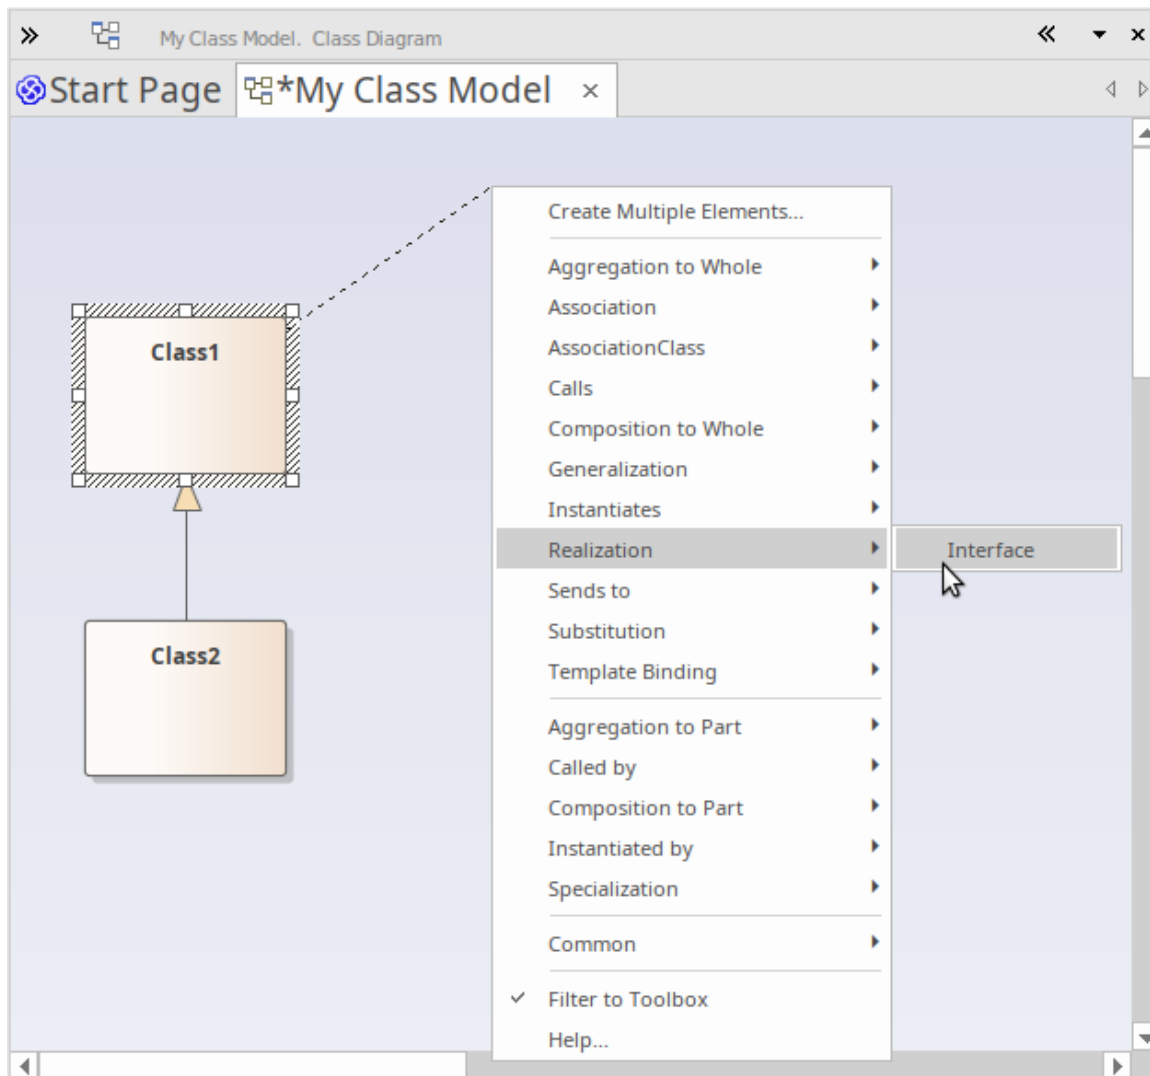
My Class Model. Class Diagram

Start Page

*My Class Model ×

Class1

Class2

Create Multiple Elements...

Aggregation to Whole
Association
AssociationClass
Calls
Composition to Whole
Generalization
Instantiates
Realization
Sends to
Substitution
Template Binding

Aggregation to Part
Called by
Composition to Part
Instantiated by
Specialization

Common

✓ Filter to Toolbox
Help...

Interface